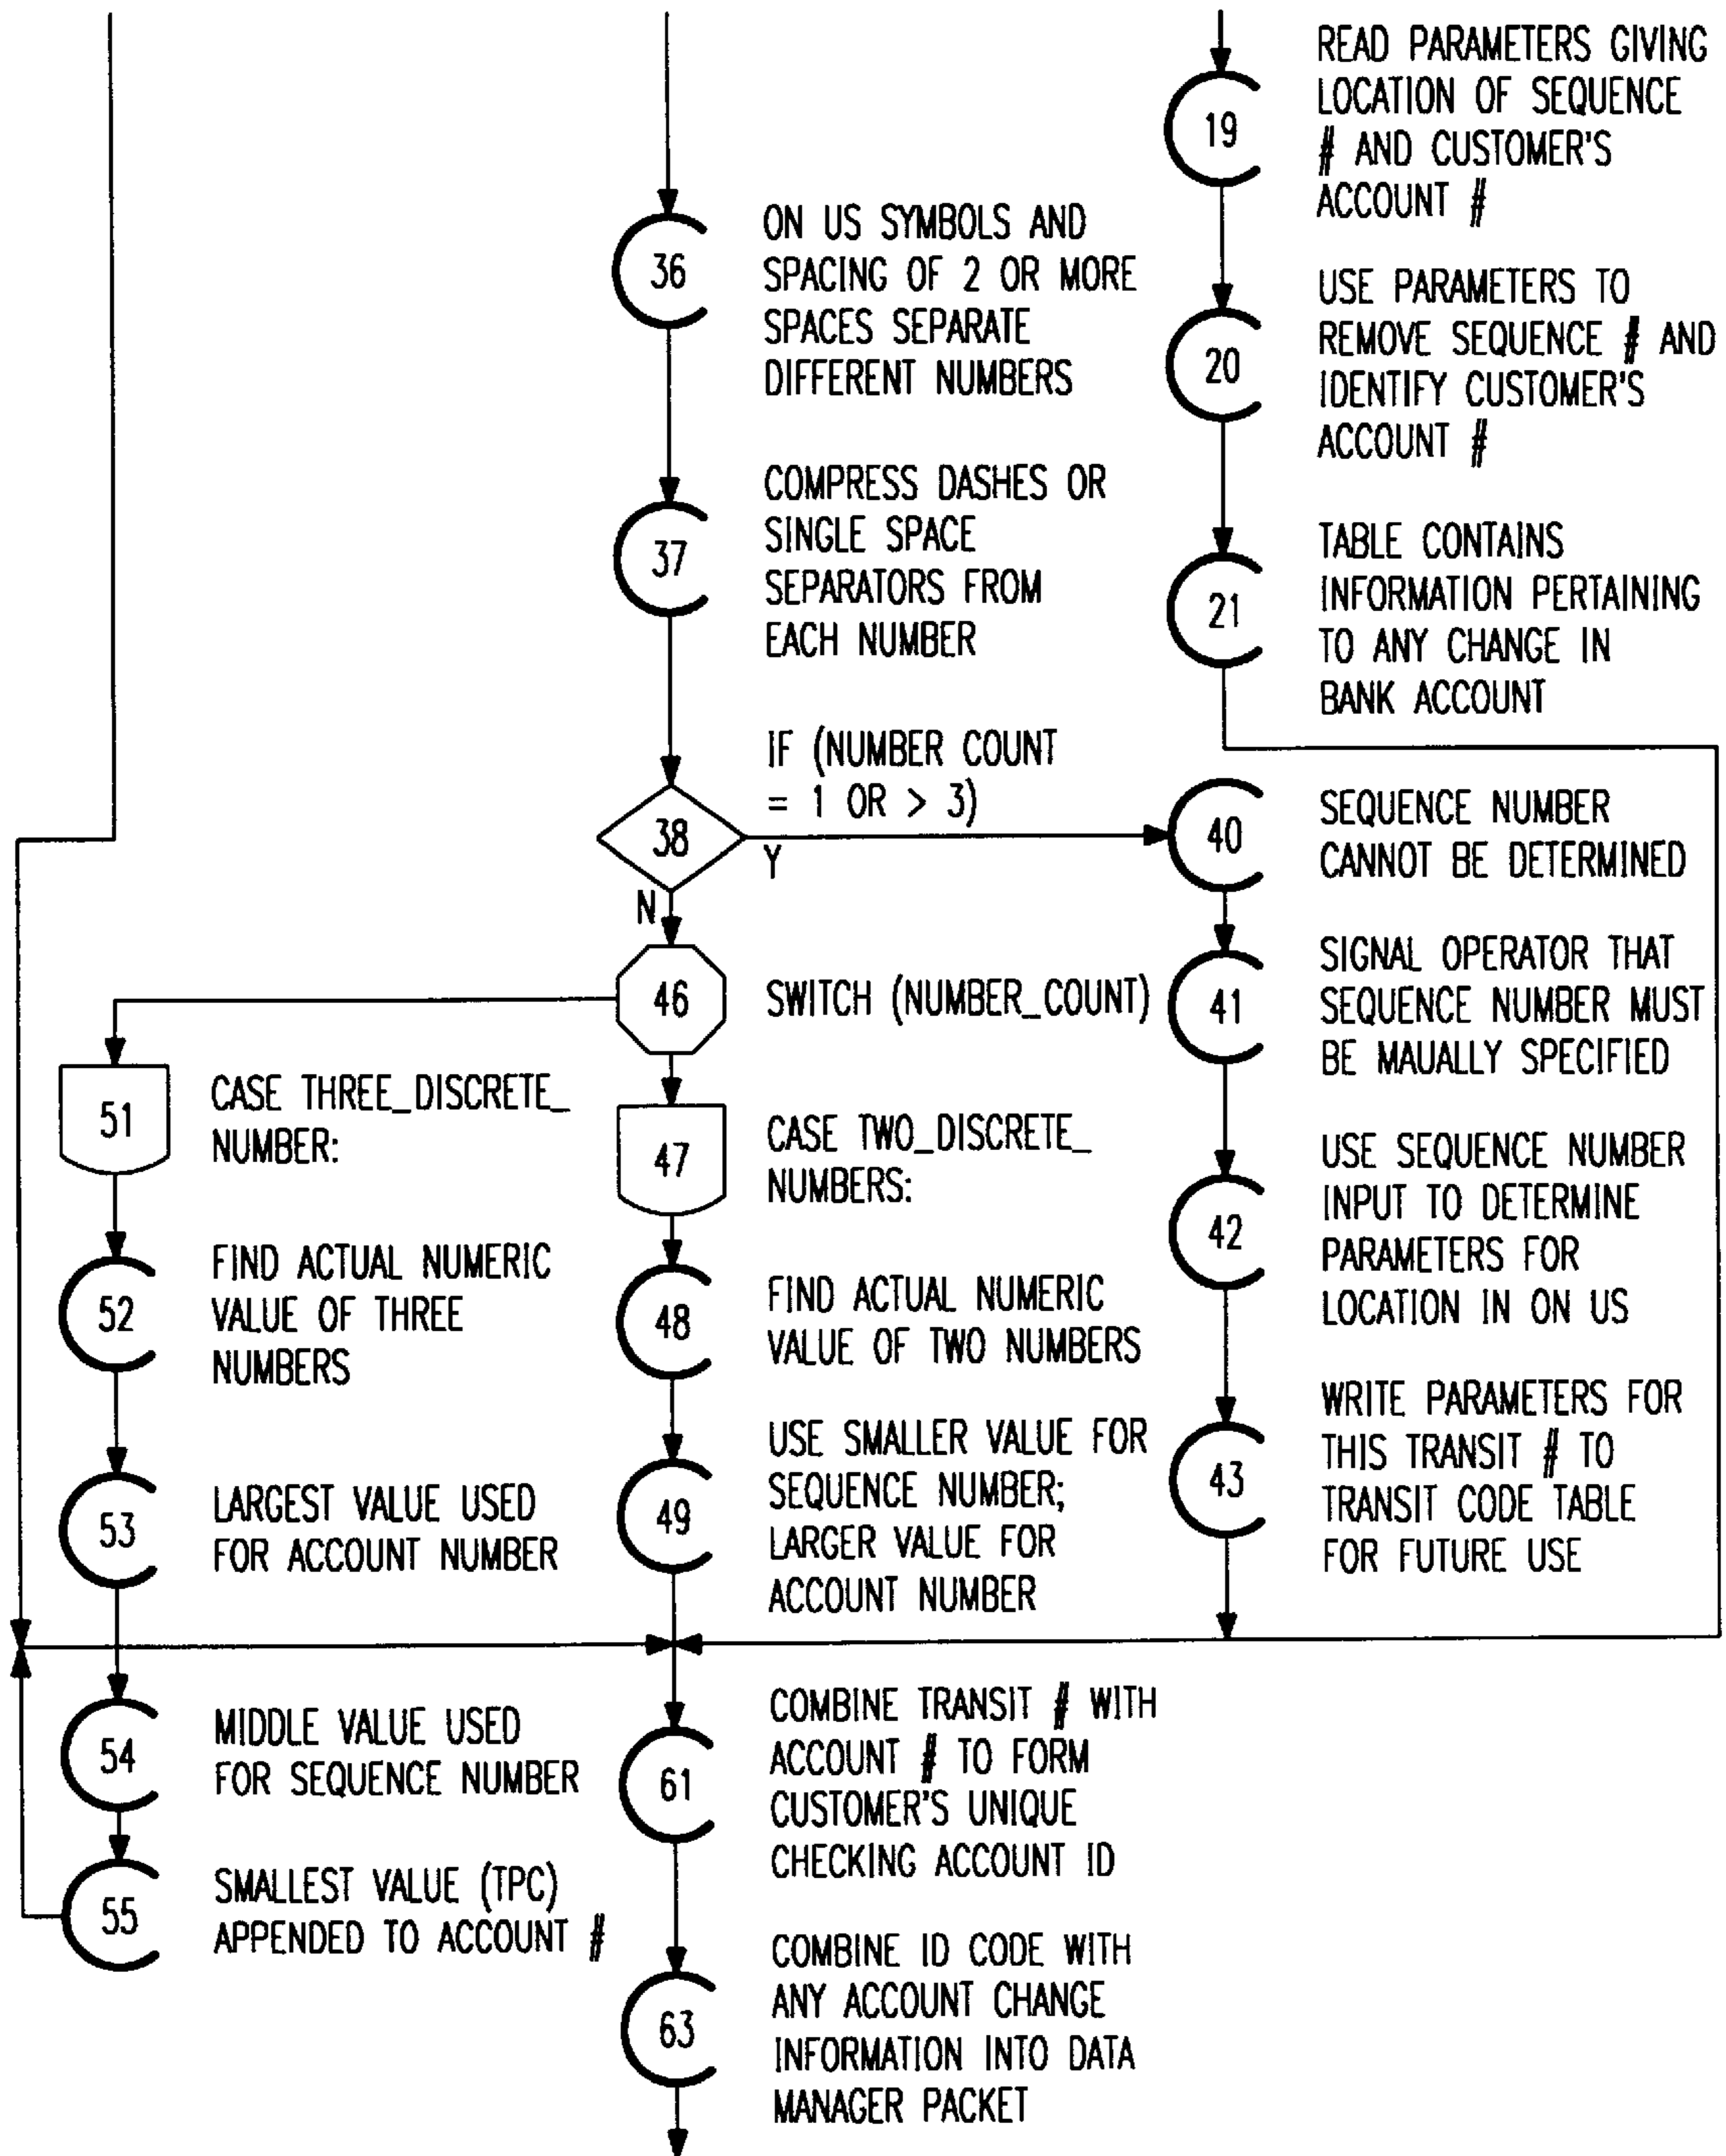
19

READ PARAMETERS GIVING LOCATION OF SEQUENCE # AND CUSTOMER'S ACCOUNT #

36

ON US SYMBOLS AND SPACING OF 2 OR MORE SPACES SEPARATE DIFFERENT NUMBERS

20

USE PARAMETERS TO REMOVE SEQUENCE # AND IDENTIFY CUSTOMER'S ACCOUNT #

37

COMPRESS DASHES OR SINGLE SPACE SEPARATORS FROM EACH NUMBER

21

TABLE CONTAINS INFORMATION PERTAINING TO ANY CHANGE IN BANK ACCOUNT

38

IF (NUMBER COUNT = 1 OR > 3)

Y

N

40

SEQUENCE NUMBER CANNOT BE DETERMINED

46

SWITCH (NUMBER_COUNT)

41

SIGNAL OPERATOR THAT SEQUENCE NUMBER MUST BE MAUALLY SPECIFIED

51

CASE THREE_DISCRETE_ NUMBER:

47

CASE TWO_DISCRETE_ NUMBERS:

42

USE SEQUENCE NUMBER INPUT TO DETERMINE PARAMETERS FOR LOCATION IN ON US

52

FIND ACTUAL NUMERIC VALUE OF THREE NUMBERS

48

FIND ACTUAL NUMERIC VALUE OF TWO NUMBERS

43

WRITE PARAMETERS FOR THIS TRANSIT # TO TRANSIT CODE TABLE FOR FUTURE USE

53

LARGEST VALUE USED FOR ACCOUNT NUMBER

49

USE SMALLER VALUE FOR SEQUENCE NUMBER; LARGER VALUE FOR ACCOUNT NUMBER

54

MIDDLE VALUE USED FOR SEQUENCE NUMBER

61

COMBINE TRANSIT # WITH ACCOUNT # TO FORM CUSTOMER'S UNIQUE CHECKING ACCOUNT ID

55

SMALLEST VALUE (TPC) APPENDED TO ACCOUNT #

63

COMBINE ID CODE WITH ANY ACCOUNT CHANGE INFORMATION INTO DATA MANAGER PACKET